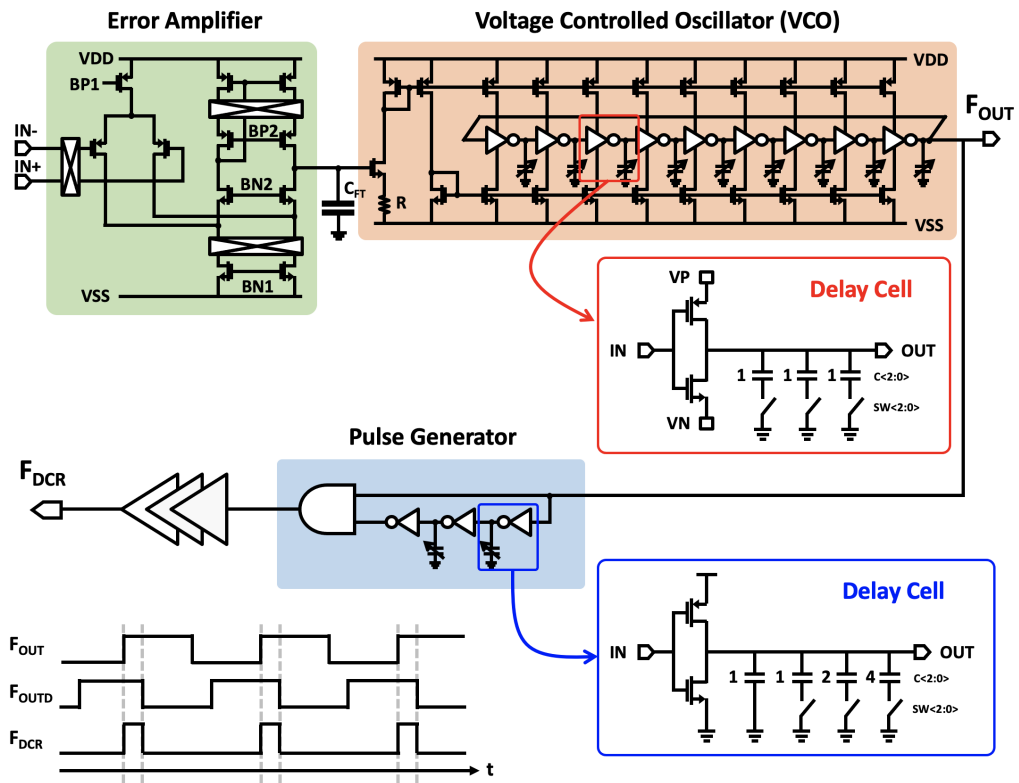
Error Amplifier

VDD
BP1
BP2
IN-
IN+
BN2
BN1
VSS

$C_{FT}$
R

Voltage Controlled Oscillator (VCO)

VDD
VSS
$F_{OUT}$

Delay Cell
VP
IN
OUT
VN
1 1 1
C<2:0>
SW<2:0>

Pulse Generator

$F_{DCR}$

Delay Cell
IN
OUT
1 1 2 4
C<2:0>
SW<2:0>

$F_{OUT}$
$F_{OUTD}$
$F_{DCR}$
t